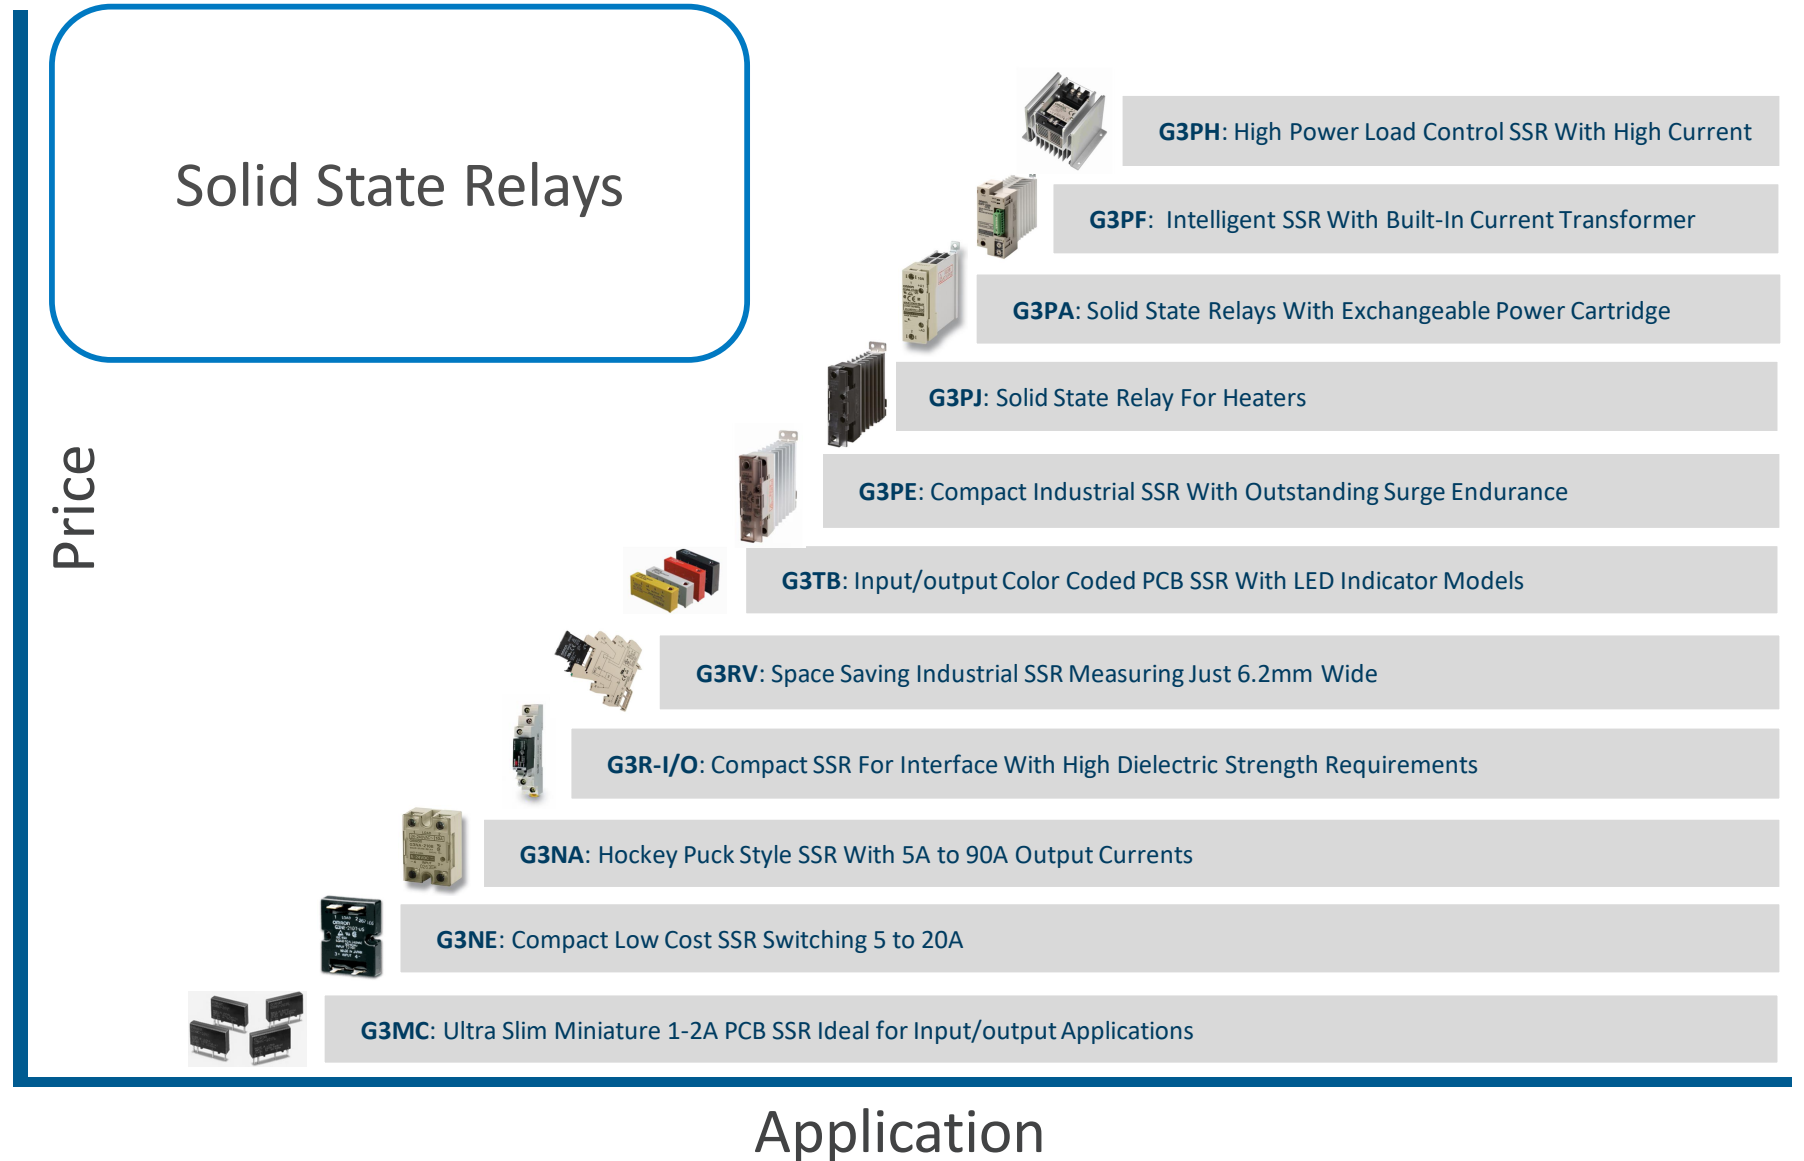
Solid State Relays

G3PH: High Power Load Control SSR With High Current

G3PF: Intelligent SSR With Built-In Current Transformer

G3PA: Solid State Relays With Exchangeable Power Cartridge

G3PJ: Solid State Relay For Heaters

G3PE: Compact Industrial SSR With Outstanding Surge Endurance

G3TB: Input/output Color Coded PCB SSR With LED Indicator Models

G3RV: Space Saving Industrial SSR Measuring Just 6.2mm Wide

G3R-I/O: Compact SSR For Interface With High Dielectric Strength Requirements

G3NA: Hockey Puck Style SSR With 5A to 90A Output Currents

G3NE: Compact Low Cost SSR Switching 5 to 20A

G3MC: Ultra Slim Miniature 1-2A PCB SSR Ideal for Input/output Applications

Price

Application